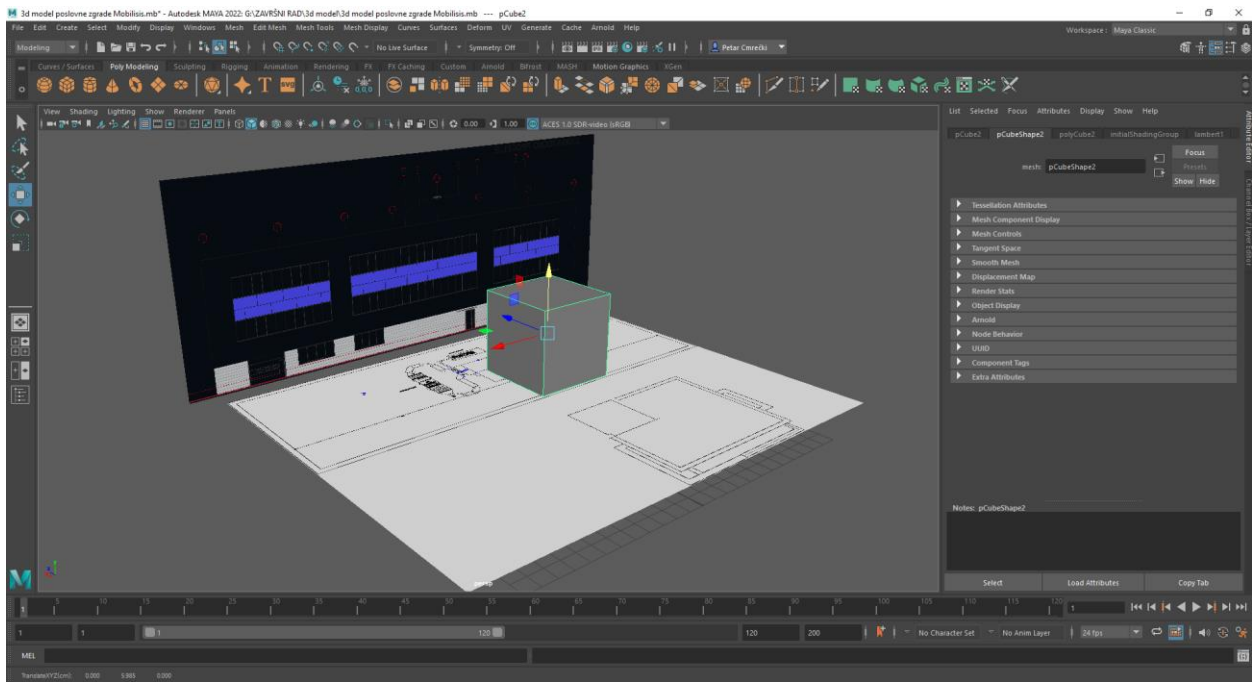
3d model poslovne zgrade Mobilisis.mb* - Autodesk MAYA 2022: G:\ZAVRŠNI RAD\3d model\3d model poslovne zgrade Mobilisis.mb --- pCube2

File Edit Create Select Modify Display Windows Mesh Edit Mesh Mesh Tools Mesh Display Curves Surfaces Deform UV Generate Cache Arnold Help

Workspace : Maya Classic

Modeling

No Live Surface

Symmetry: Off

Petar Cmrečki

Curves / Surfaces Poly Modeling Sculpting Rigging Animation Rendering FX FX Caching Custom Arnold Bifrost MASH Motion Graphics XGen

View Shading Lighting Show Renderer Panels

0.00 1.00 ACES 1.0 SDR-video (sRGB)

persp

List Selected Focus Attributes Display Show Help

pCube2 pCubeShape2 polyCube2 initialShadingGroup lambert1

mesh: pCubeShape2

Focus

Presets

Show Hide

Tessellation Attributes
Mesh Component Display
Mesh Controls
Tangent Space
Smooth Mesh
Displacement Map
Render Stats
Object Display
Arnold
Node Behavior
UUID
Component Tags
Extra Attributes

Notes: pCubeShape2

Select Load Attributes Copy Tab

Attribute Editor

Channel Box / Layer Editor

5 10 15 20 25 30 35 40 45 50 55 60 65 70 75 80 85 90 95 100 105 110 115 120

1

1 1 1 120 120 200

No Character Set No Anim Layer 24 fps

MEL

Translate(XYZ)(cm): 0.000 5.985 0.000